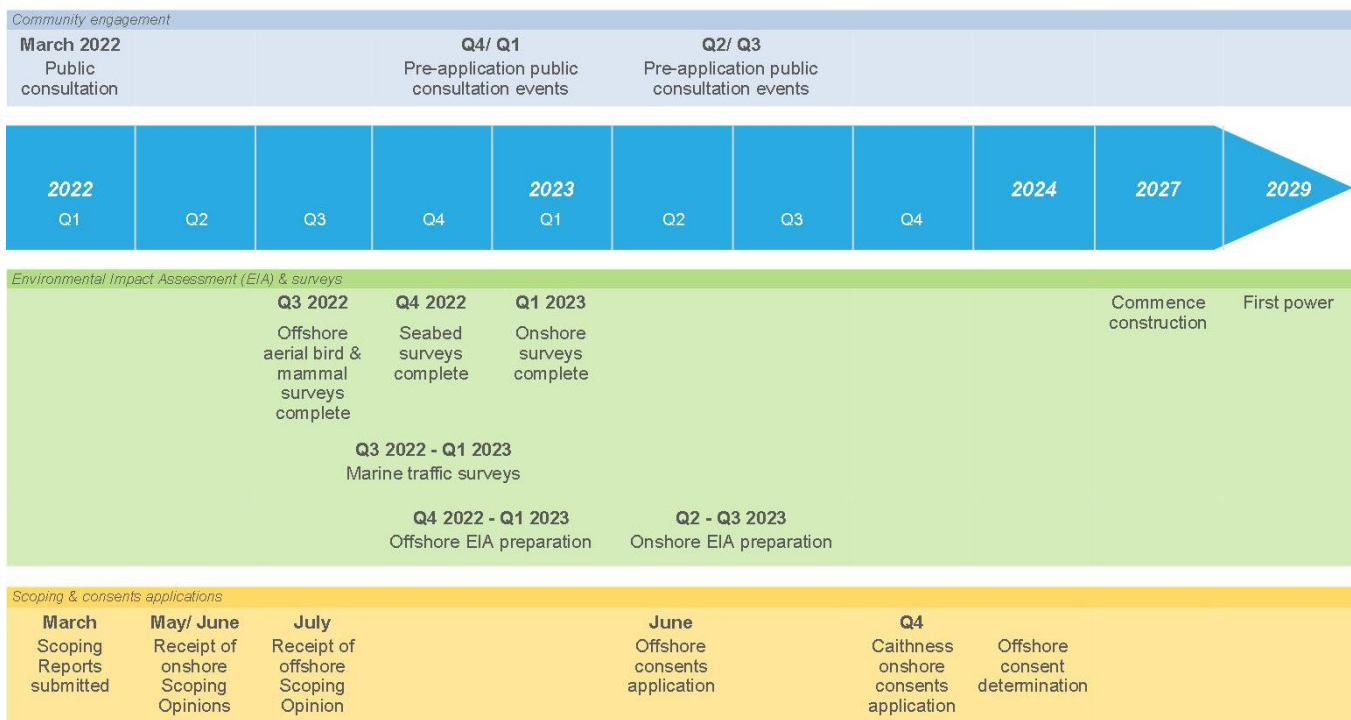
Community engagement

March 2022
Public consultation

Q4/ Q1
Pre-application public consultation events

Q2/ Q3
Pre-application public consultation events

2022
Q1

Q2

Q3

Q4

2023
Q1

Q2

Q3

Q4

2024

2027

2029

Environmental Impact Assessment (EIA) & surveys

Q3 2022
Offshore aerial bird & mammal surveys complete

Q4 2022
Seabed surveys complete

Q1 2023
Onshore surveys complete

Commence construction

First power

Q3 2022 - Q1 2023
Marine traffic surveys

Q4 2022 - Q1 2023
Offshore EIA preparation

Q2 - Q3 2023
Onshore EIA preparation

Scoping & consents applications

March
Scoping Reports submitted

May/ June
Receipt of onshore Scoping Opinions

July
Receipt of offshore Scoping Opinion

June
Offshore consents application

Q4
Caithness onshore consents application

Offshore consent determination